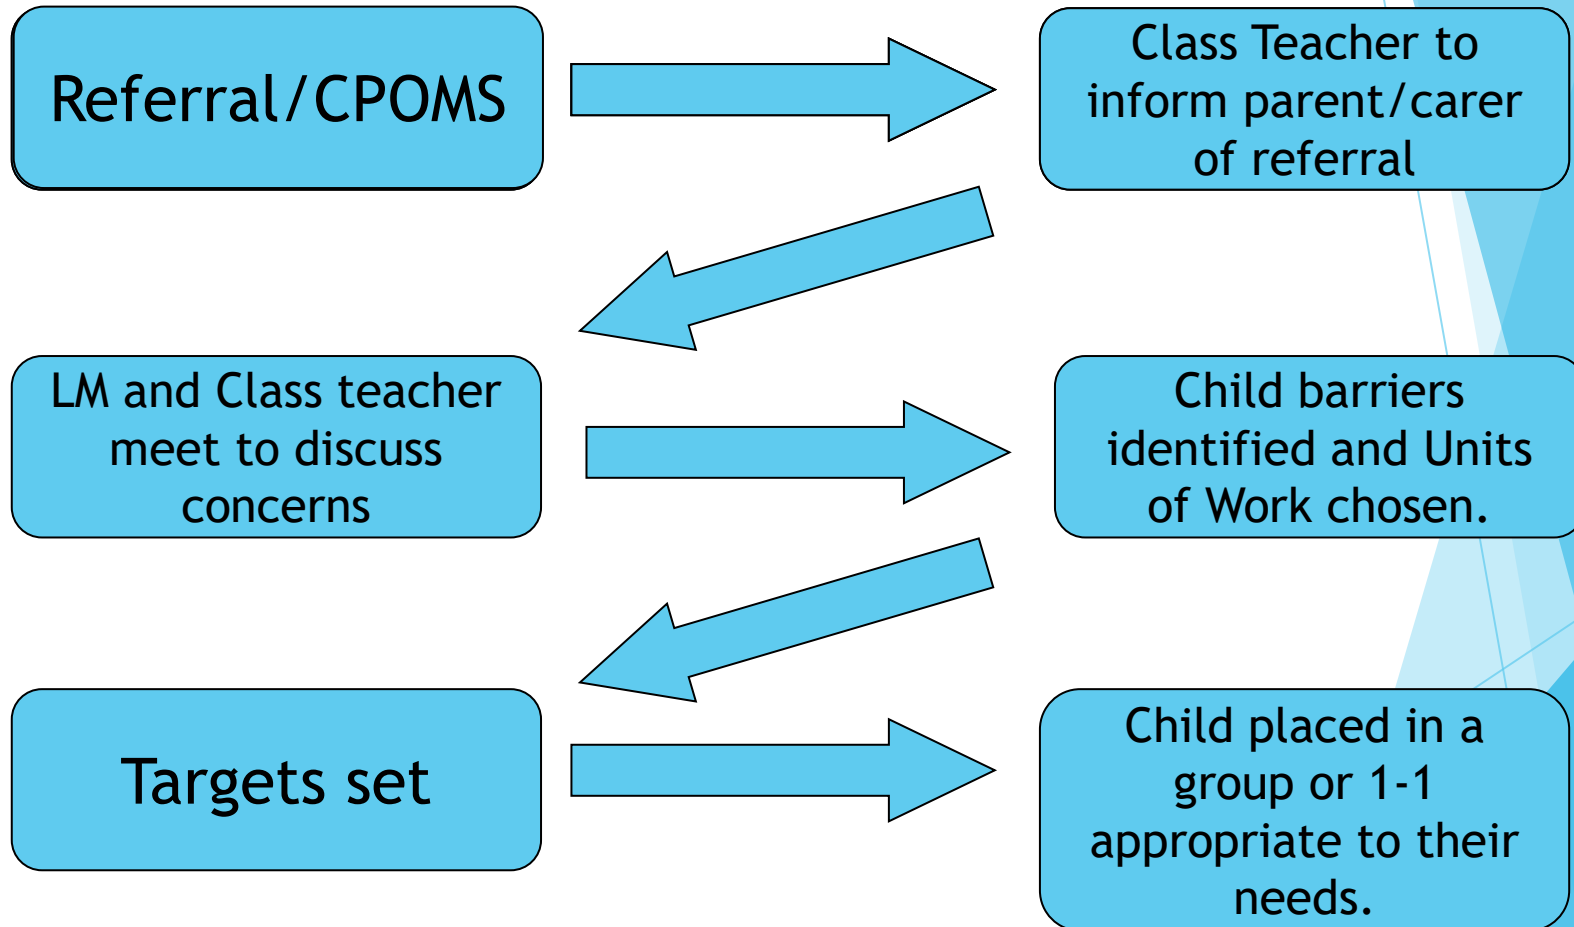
Referral/CPOMS

Class Teacher to inform parent/carer of referral

LM and Class teacher meet to discuss concerns

Child barriers identified and Units of Work chosen.

Targets set

Child placed in a group or 1-1 appropriate to their needs.